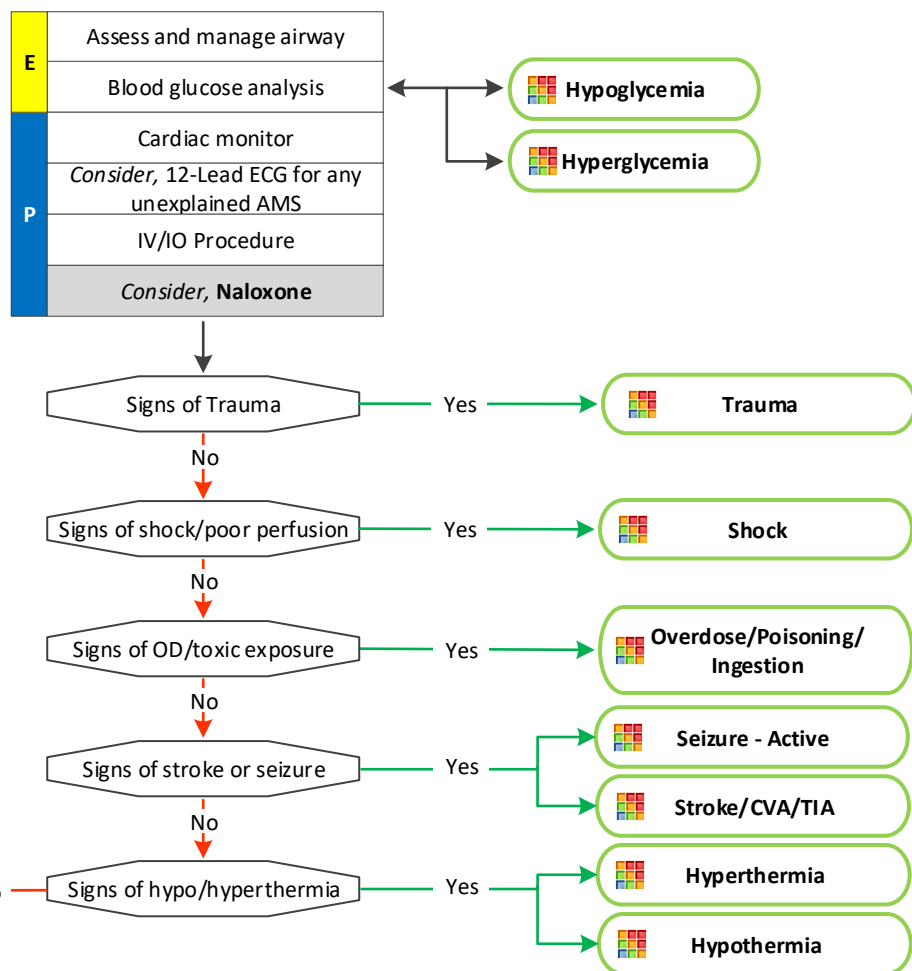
E

Assess and manage airway

Blood glucose analysis

P

Cardiac monitor

*Consider,* 12-Lead ECG for any unexplained AMS

IV/IO Procedure

*Consider,* **Naloxone**

**Hypoglycemia**

**Hyperglycemia**

Signs of Trauma

Yes

**Trauma**

No

Signs of shock/poor perfusion

Yes

**Shock**

No

Signs of OD/toxic exposure

Yes

**Overdose/Poisoning/ Ingestion**

No

Signs of stroke or seizure

Yes

**Seizure - Active**

**Stroke/CVA/TIA**

No

Signs of hypo/hyperthermia

Yes

**Hyperthermia**

**Hypothermia**